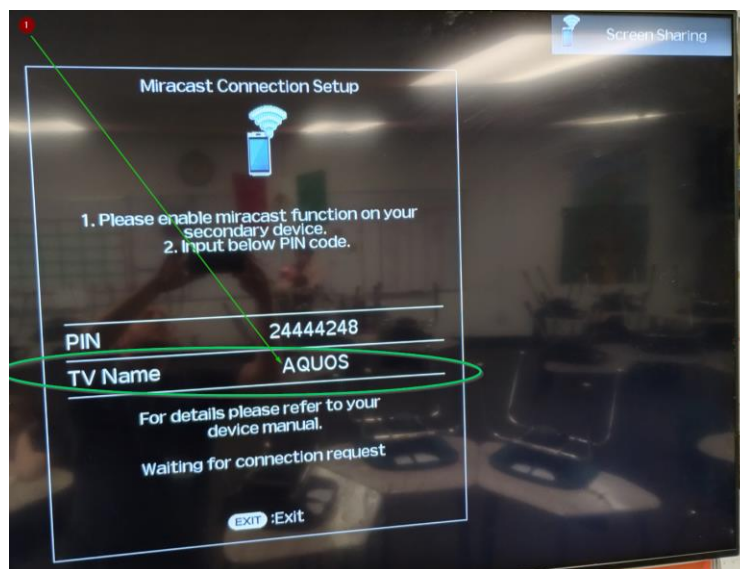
1

Screen Sharing

Miracast Connection Setup

1. Please enable miracast function on your secondary device.
2. Input below PIN code.

PIN 24444248

TV Name AQUOS

For details please refer to your device manual.

Waiting for connection request

EXIT :Exit